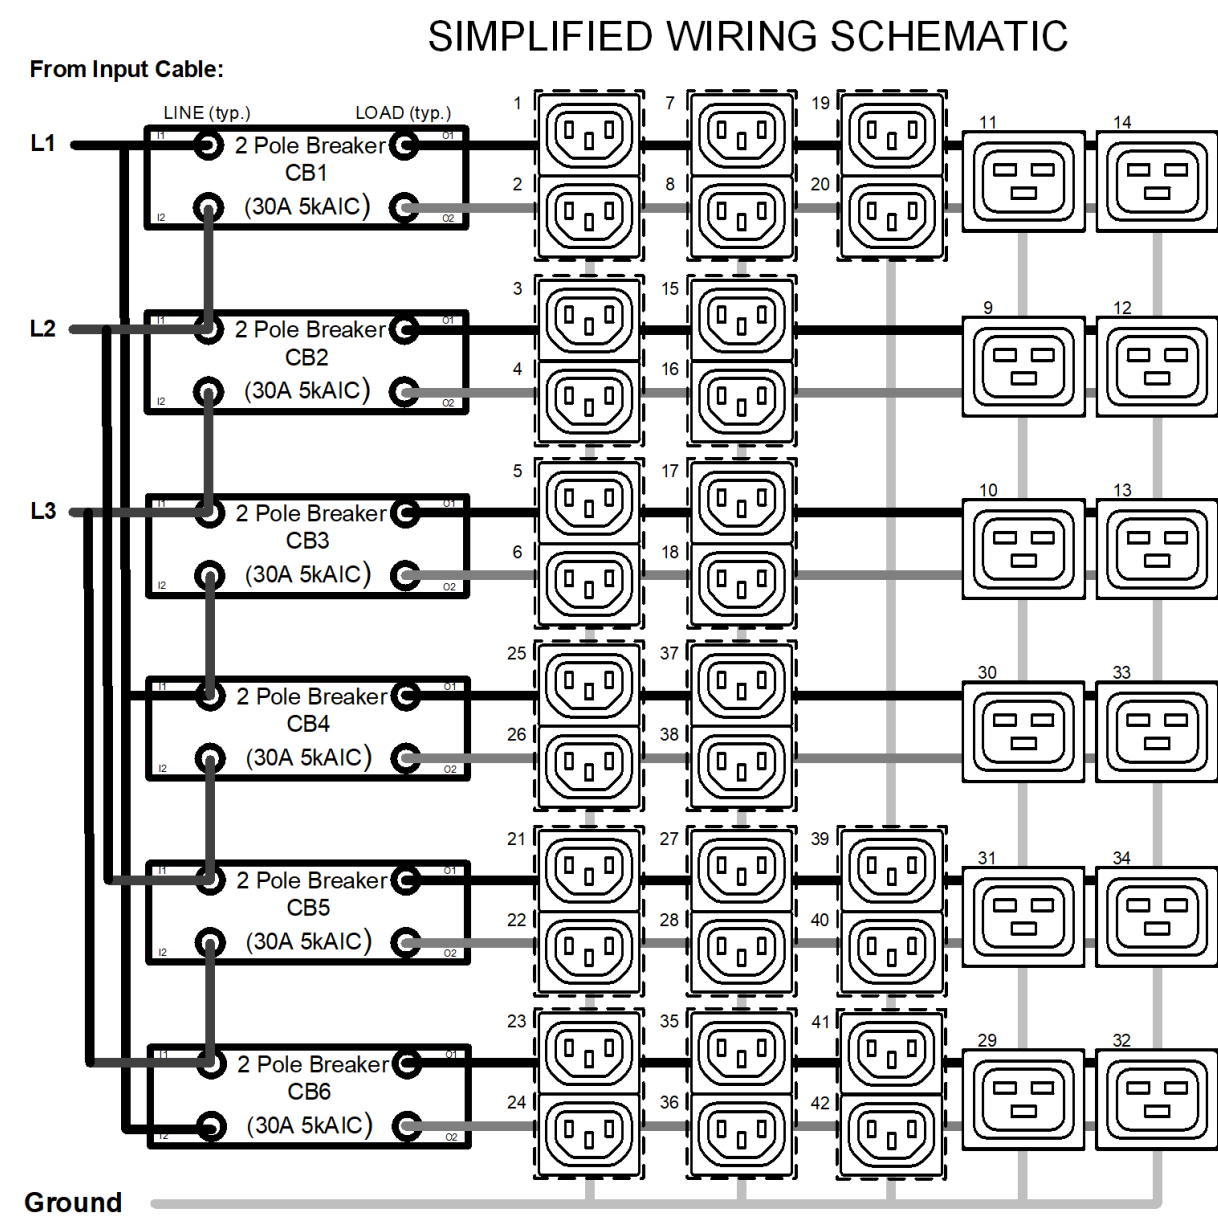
SIMPLIFIED WIRING SCHEMATIC

From Input Cable:

LINE (typ.)
LOAD (typ.)

L1
L2
L3

I1 2 Pole Breaker O1
CB1
I2 (30A 5kAIC) O2

I1 2 Pole Breaker O1
CB2
I2 (30A 5kAIC) O2

I1 2 Pole Breaker O1
CB3
I2 (30A 5kAIC) O2

I1 2 Pole Breaker O1
CB4
I2 (30A 5kAIC) O2

I1 2 Pole Breaker O1
CB5
I2 (30A 5kAIC) O2

I1 2 Pole Breaker O1
CB6
I2 (30A 5kAIC) O2

1 2 7 8 19 20 11 14
3 4 15 16 9 12
5 6 17 18 10 13
25 26 37 38 30 33
21 22 27 28 39 40 31 34
23 24 35 36 41 42 29 32

Ground